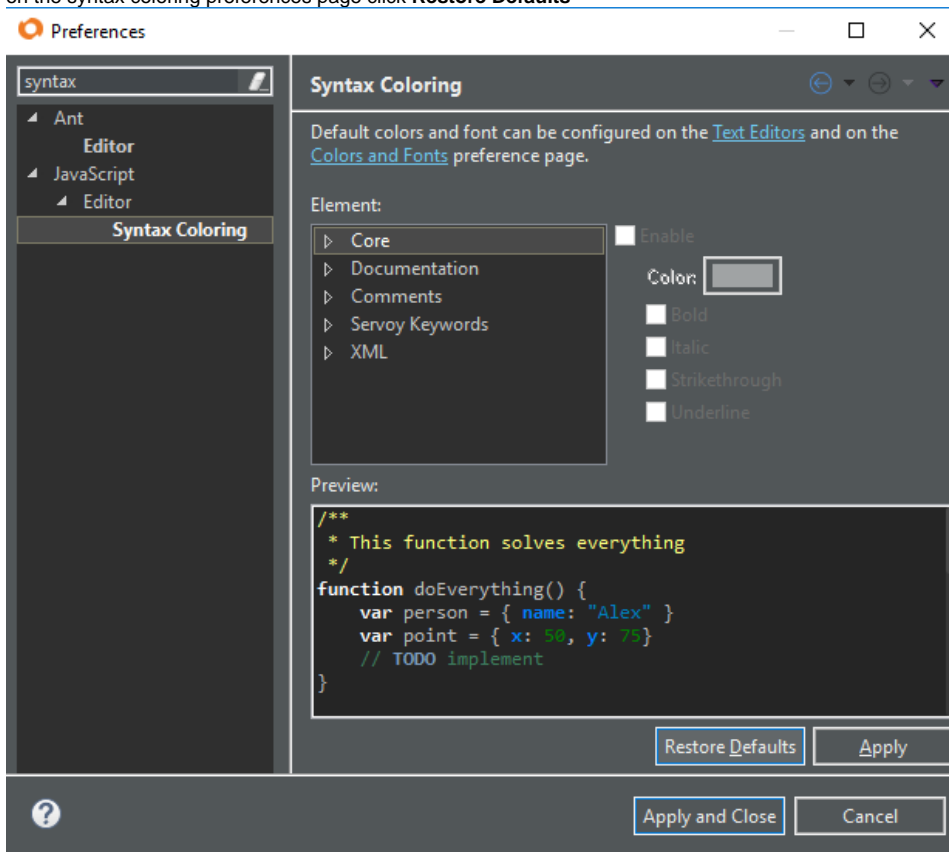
Preferences

syntax

Ant
Editor
JavaScript
Editor
Syntax Coloring

Syntax Coloring

Default colors and font can be configured on the Text Editors and on the Colors and Fonts preference page.

Element:

Core
Documentation
Comments
Servoy Keywords
XML

Enable
Color:
Bold
Italic
Strikethrough
Underline

Preview:

/**
 * This function solves everything
 */
function doEverything() {
    var person = { name: "Alex" }
    var point = { x: 50, y: 75}
    // TODO implement
}

Restore Defaults
Apply

Apply and Close
Cancel